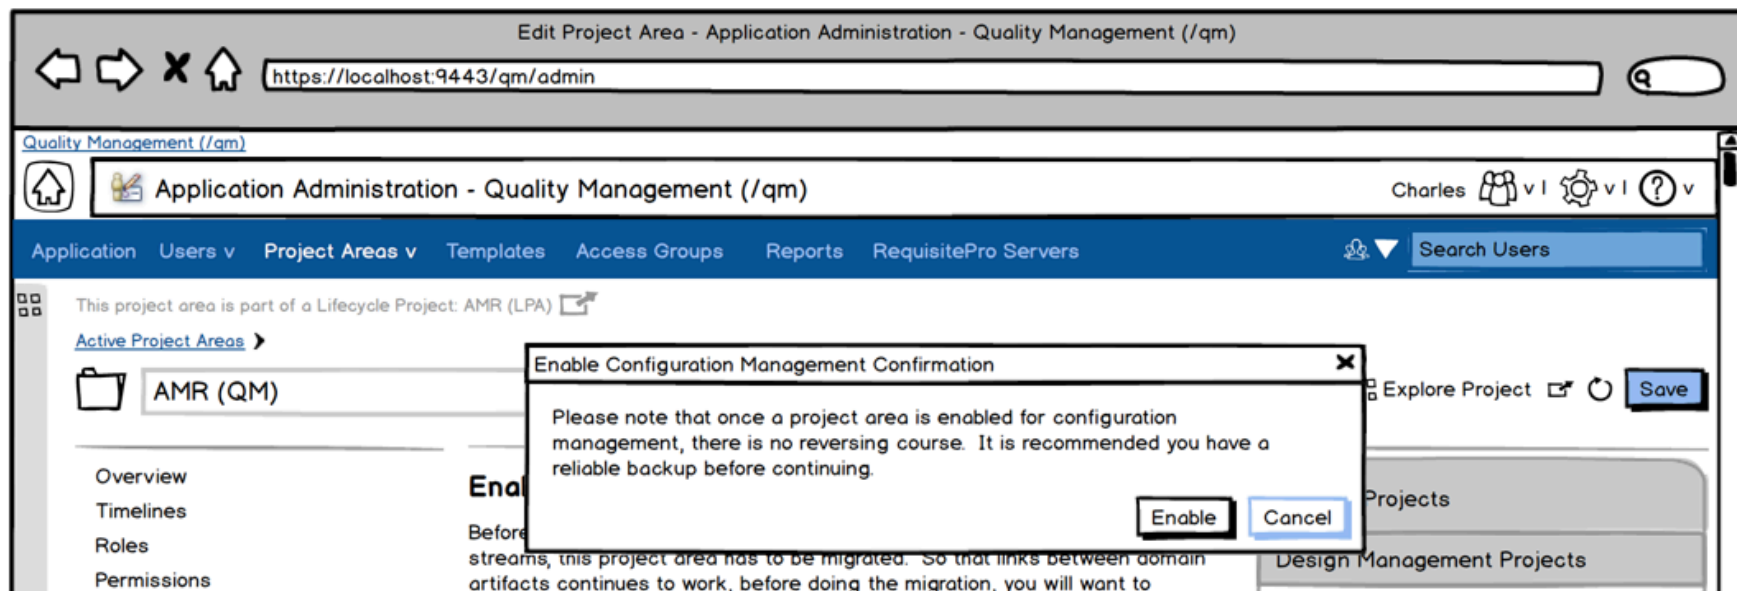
Edit Project Area - Application Administration - Quality Management (/qm)

https://localhost:9443/qm/admin

Quality Management (/qm)

Application Administration - Quality Management (/qm)

Charles v | v | v

Application Users v Project Areas v Templates Access Groups Reports RequisitePro Servers

Search Users

This project area is part of a Lifecycle Project: AMR (LPA)

Active Project Areas

AMR (QM)

Explore Project

Save

Overview

Timelines

Roles

Permissions

Enal

Before

streams, this project area has to be migrated. So that links between domain artifacts continues to work, before doing the migration, you will want to

Projects

Design Management Projects

Enable Configuration Management Confirmation

Please note that once a project area is enabled for configuration management, there is no reversing course. It is recommended you have a reliable backup before continuing.

Enable

Cancel